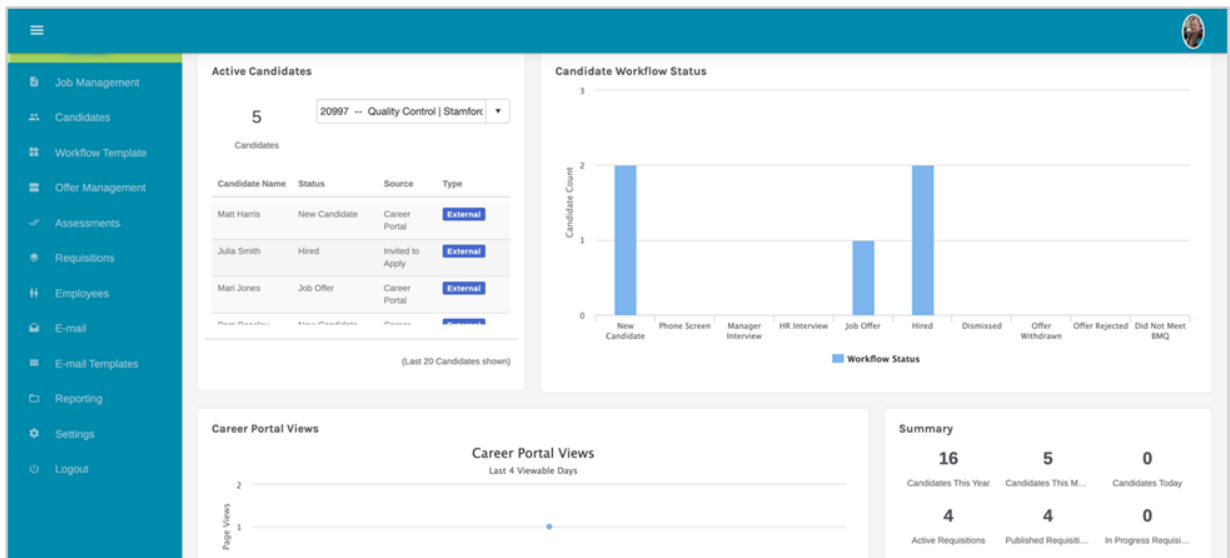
Job Management
Candidates
Workflow Template
Offer Management
Assessments
Requisitions
Employees
E-mail
E-mail Templates
Reporting
Settings
Logout

Active Candidates

5
Candidates

20997 -- Quality Control | Stamford

| Candidate Name | Status | Source | Type |
|---|---|---|---|
| Matt Harris | New Candidate | Career Portal | External |
| Julia Smith | Hired | Invited to Apply | External |
| Mari Jones | Job Offer | Career Portal | External |
| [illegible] | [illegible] | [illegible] | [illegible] |

(Last 20 Candidates shown)

Candidate Workflow Status

3
2
1
0
Candidate Count
New Candidate
Phone Screen
Manager Interview
HR Interview
Job Offer
Hired
Dismissed
Offer Withdrawn
Offer Rejected
Did Not Meet BMQ
Workflow Status

Career Portal Views

Career Portal Views
Last 4 Viewable Days
2
1
Page Views

Summary

| 16 | 5 | 0 |
|---|---|---|
| Candidates This Year | Candidates This M... | Candidates Today |
| 4 | 4 | 0 |
| Active Requisitions | Published Requisiti... | In Progress Requisi... |